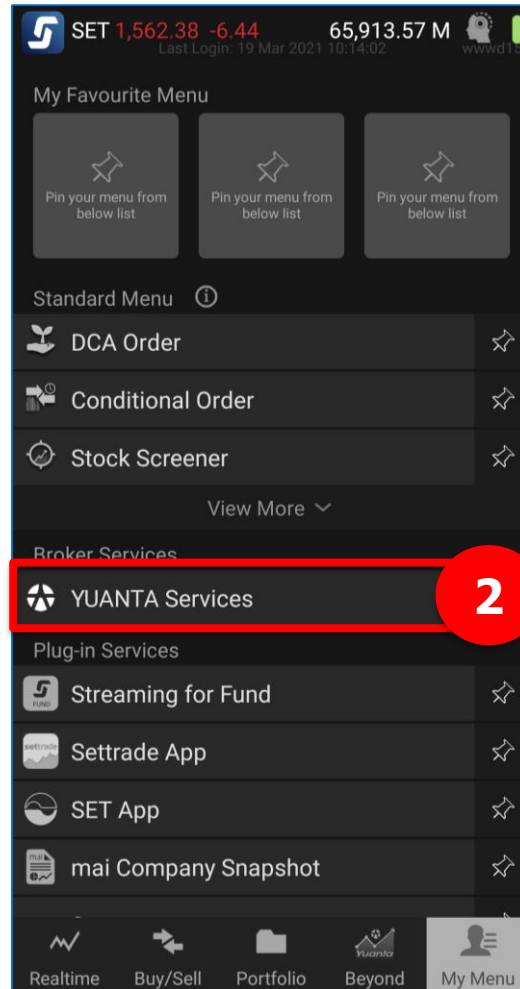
SET 1,562.38 -6.44 65,913.57 M
Last Login: 19 Mar 2021 10:14:02 wwwd1

My Favourite Menu

Pin your menu from below list

Pin your menu from below list

Pin your menu from below list

Standard Menu

DCA Order

Conditional Order

Stock Screener

View More

Broker Services

YUANTA Services

2

Plug-in Services

FUND Streaming for Fund

settrade Settrade App

SET App

mai mai Company Snapshot

Yuanta

Realtime Buy/Sell Portfolio Beyond My Menu